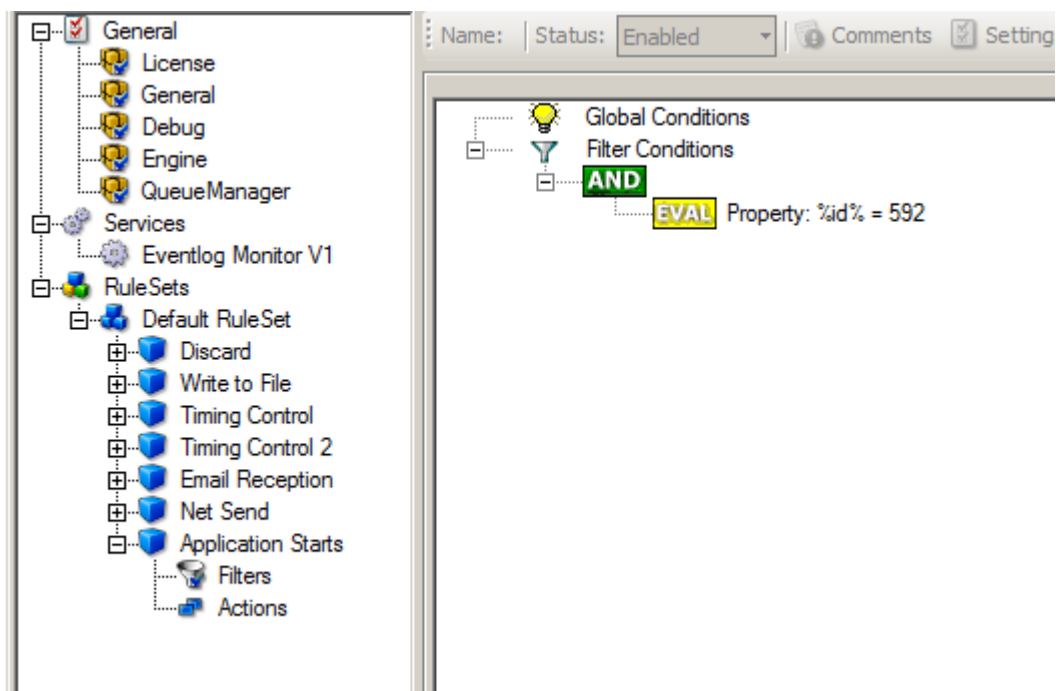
General
License
General
Debug
Engine
QueueManager
Services
Eventlog Monitor V1
RuleSets
Default RuleSet
Discard
Write to File
Timing Control
Timing Control 2
Email Reception
Net Send
Application Starts
Filters
Actions

Name: Status: Enabled Comments Setting

Global Conditions
Filter Conditions
AND
EVAL Property: %id% = 592